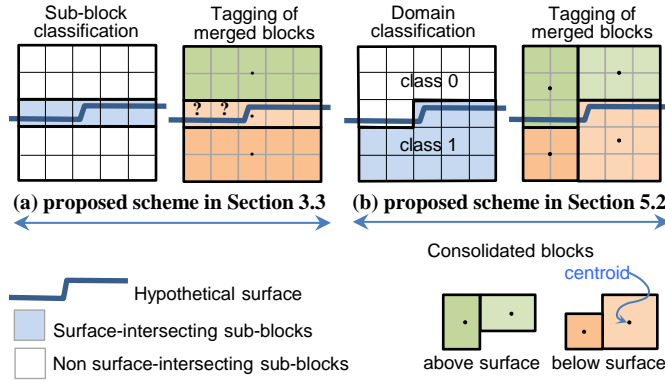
Sub-block classification

Tagging of merged blocks

? ?

Domain classification

class 0

class 1

Tagging of merged blocks

(a) proposed scheme in Section 3.3

(b) proposed scheme in Section 5.2

Hypothetical surface

Surface-intersecting sub-blocks

Non surface-intersecting sub-blocks

Consolidated blocks

centroid

above surface

below surface